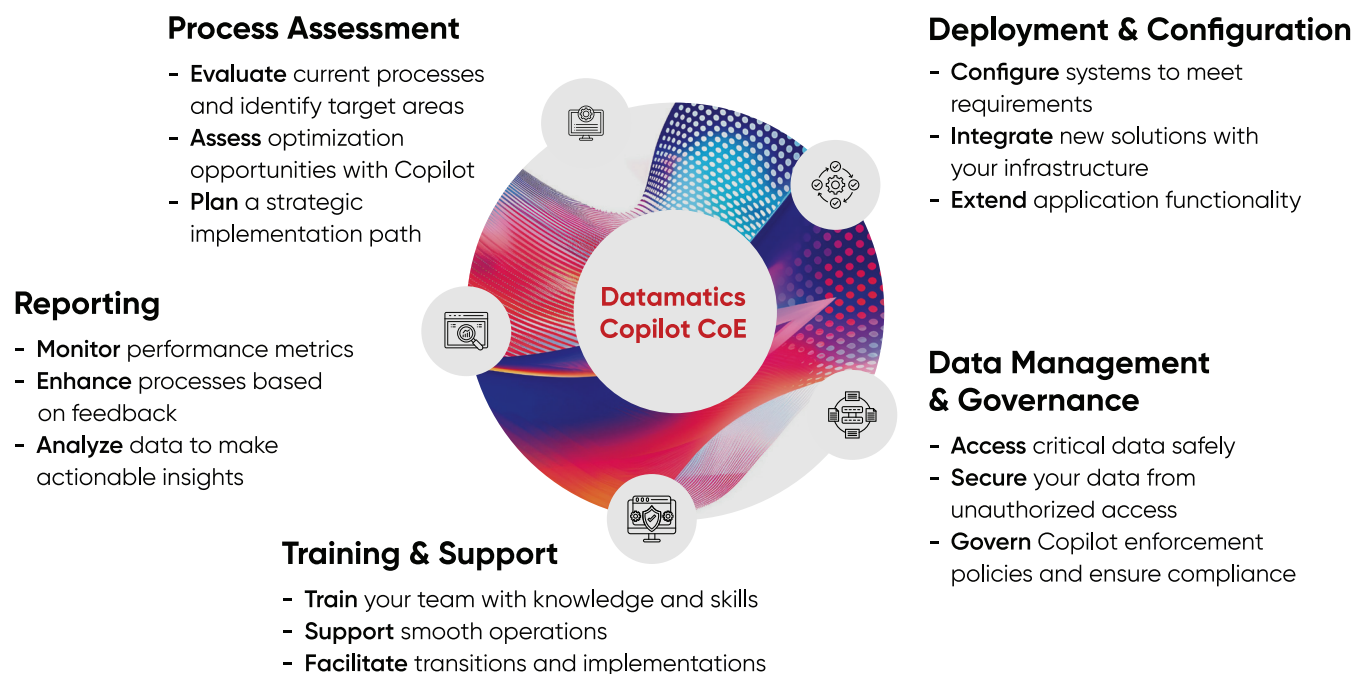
Process Assessment

- Evaluate current processes and identify target areas
- Assess optimization opportunities with Copilot
- Plan a strategic implementation path

Deployment & Configuration

- Configure systems to meet requirements
- Integrate new solutions with your infrastructure
- Extend application functionality

Datamatics Copilot CoE

Reporting

- Monitor performance metrics
- Enhance processes based on feedback
- Analyze data to make actionable insights

Data Management & Governance

- Access critical data safely
- Secure your data from unauthorized access
- Govern Copilot enforcement policies and ensure compliance

Training & Support

- Train your team with knowledge and skills
- Support smooth operations
- Facilitate transitions and implementations